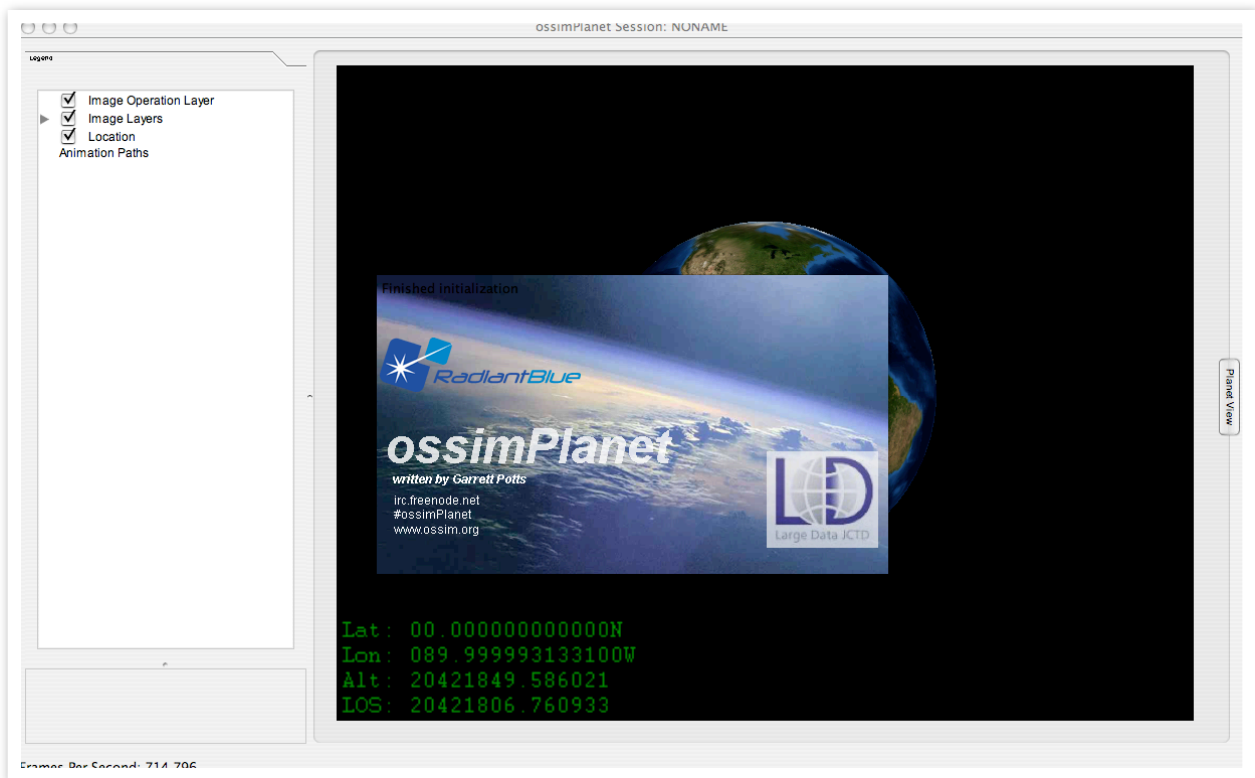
ossimPlanet Session: NONAME

Legend

Image Operation Layer
Image Layers
Location
Animation Paths

Finished initialization

RadiantBlue

ossimPlanet

written by Garrett Potts

irc.freenode.net
#ossimPlanet
www.ossim.org

LD
Large Data JCTD

Planet View

Lat: 00.000000000000N
Lon: 089.999993133100W
Alt: 20421849.586021
LOS: 20421806.760933

Frames Per Second: 714.796